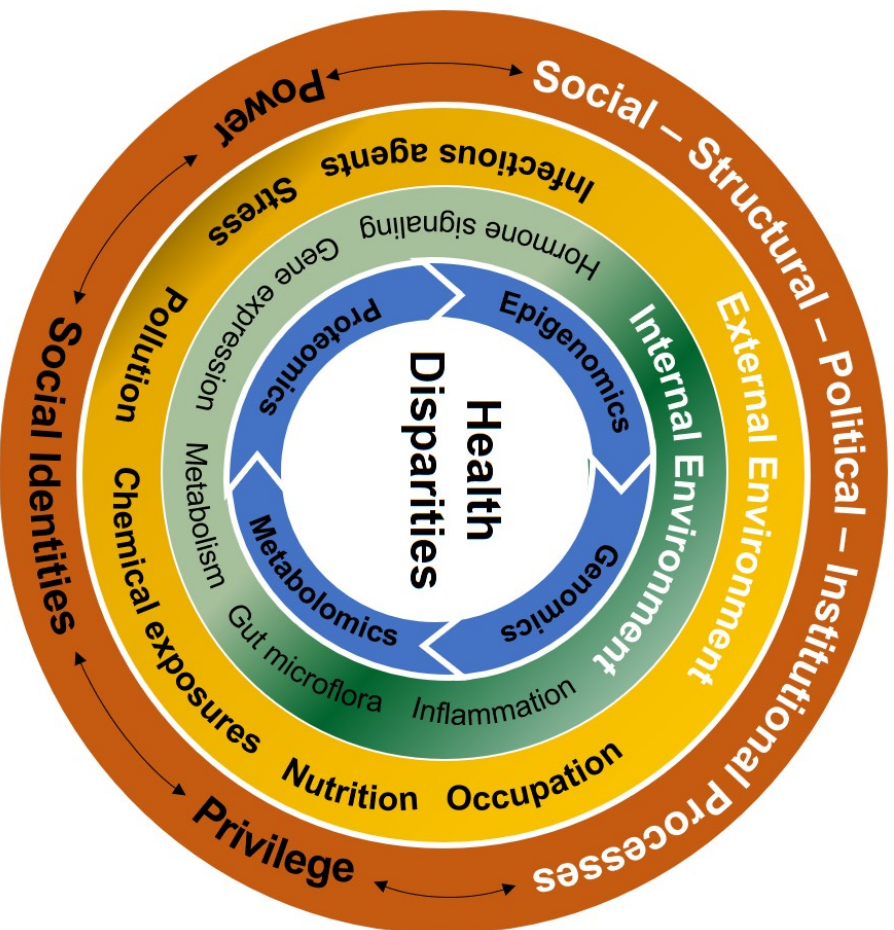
Health Disparities

Epigenomics
Genomics
Metabolomics
Proteomics

Internal Environment
Hormone signaling
Inflammation
Gut microflora
Metabolism
Gene expression

External Environment
Infectious agents
Stress
Pollution
Chemical exposures
Nutrition
Occupation

Social – Structural – Political – Institutional Processes
Power
Social Identities
Privilege